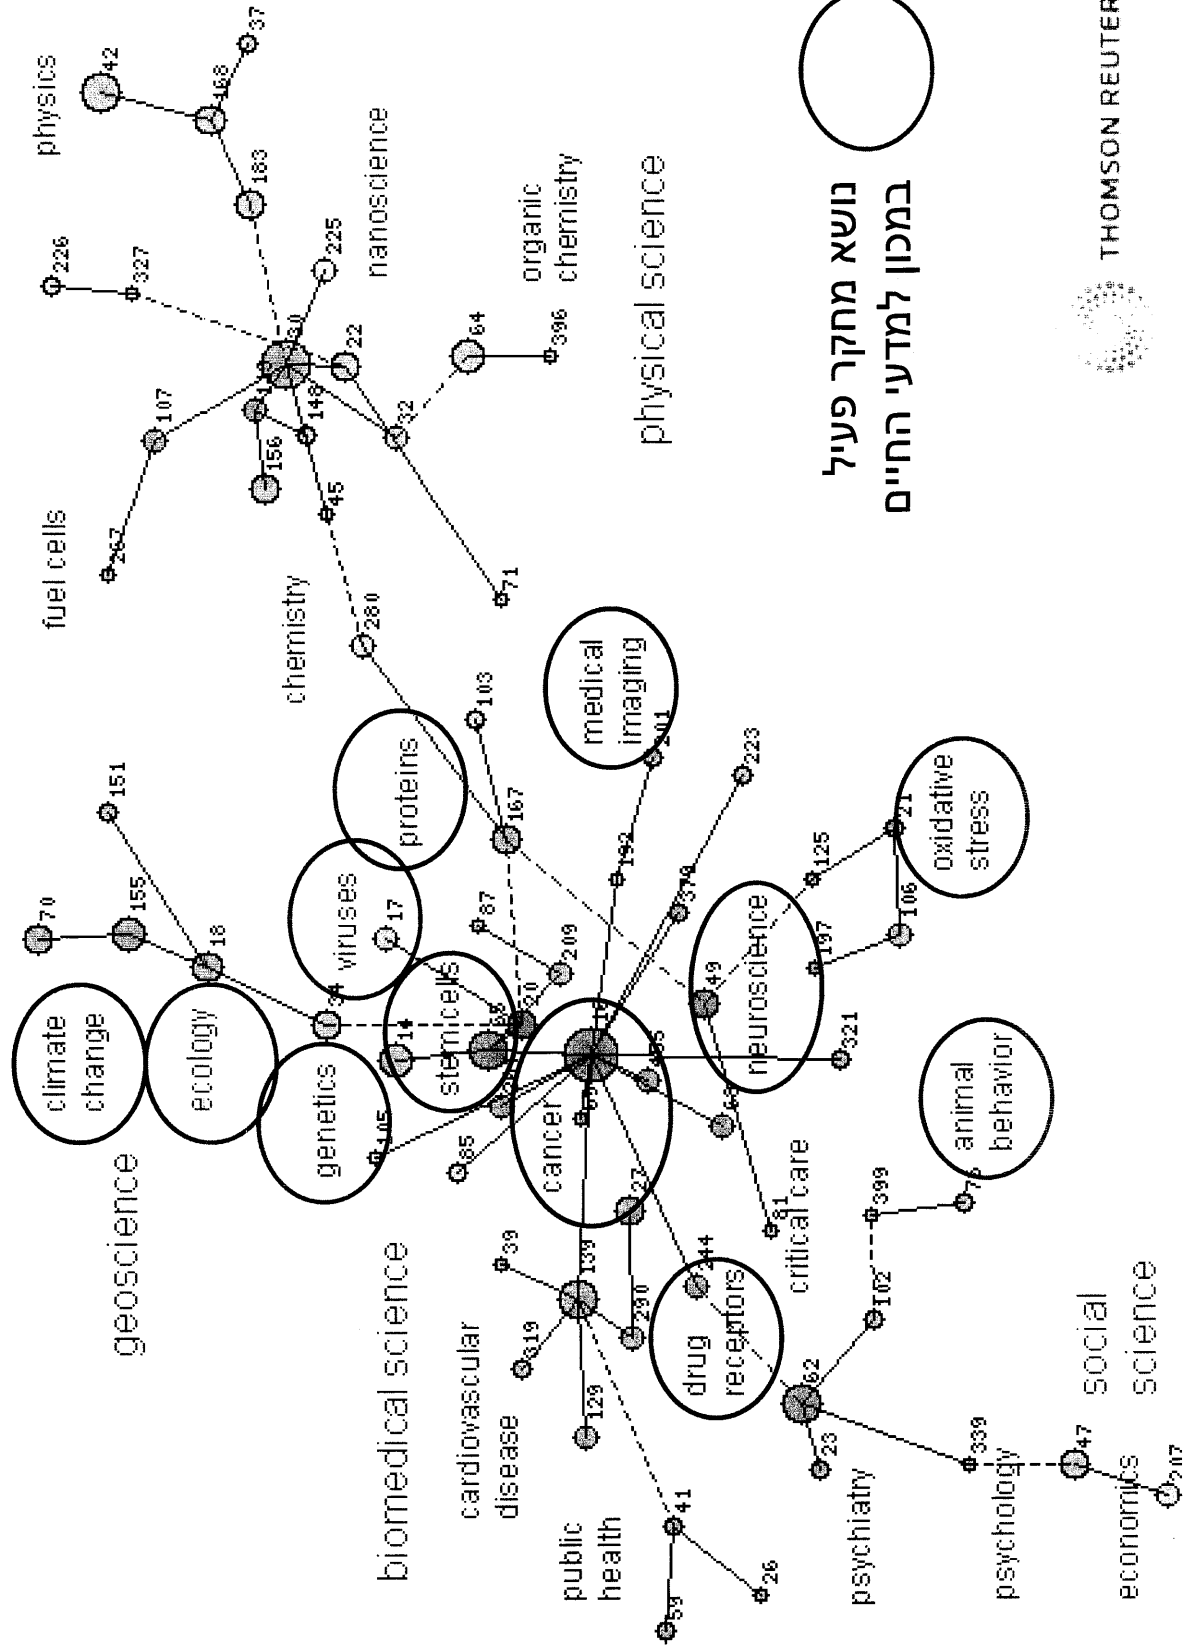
physics
nanoscience
organic chemistry
physical science
fuel cells
chemistry
medical imaging
proteins
viruses
oxidative stress
neuroscience
climate change
ecology
genetics
stem cells
cancer
animal behavior
geoscience
biomedical science
cardiovascular disease
critical care
drug receptors
public health
psychiatry
psychology
economics
social science
נושא מחקר פעיל
במכון למדעי החיים
THOMSON REUTER
42
168
37
183
226
327
225
30
22
64
396
107
148
32
156
45
267
71
280
103
151
70
155
18
17
87
209
167
192
378
223
201
125
21
106
197
49
321
34
20
14
88
105
85
65
63
81
399
75
27
139
39
319
230
244
102
62
129
23
339
47
207
41
26
59